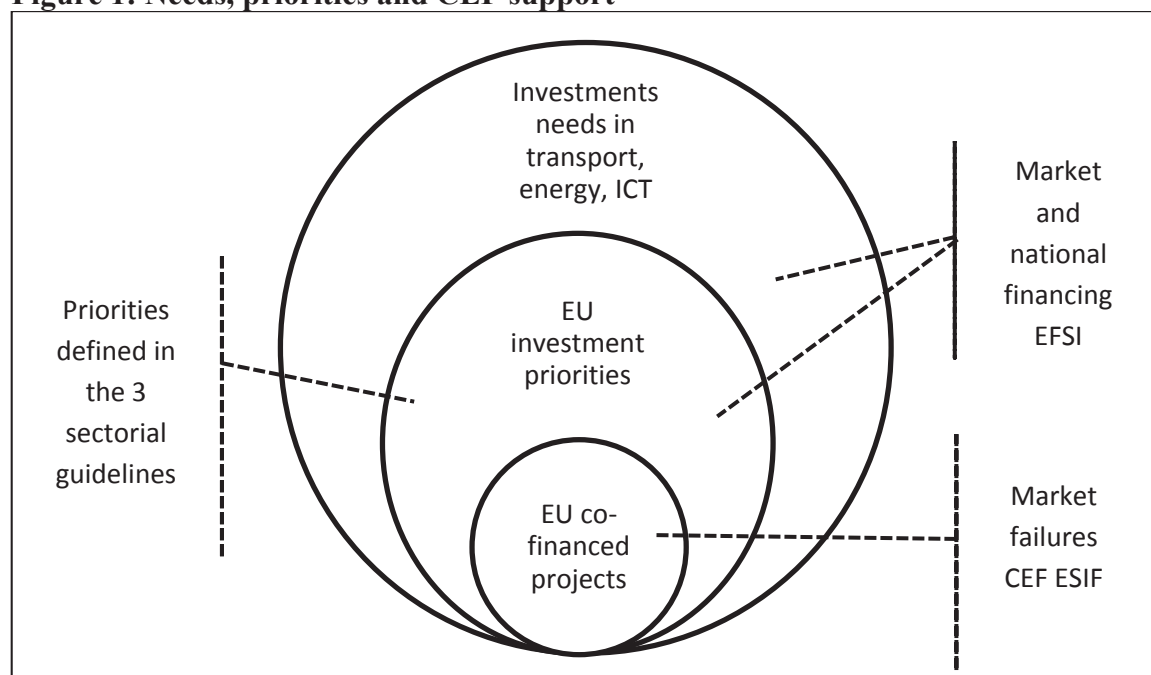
Figure 1: Needs, priorities and CEF support

Investments needs in transport, energy, ICT

Market and national financing EFSI

Priorities defined in the 3 sectorial guidelines

EU investment priorities

EU co-financed projects

Market failures CEF ESIF